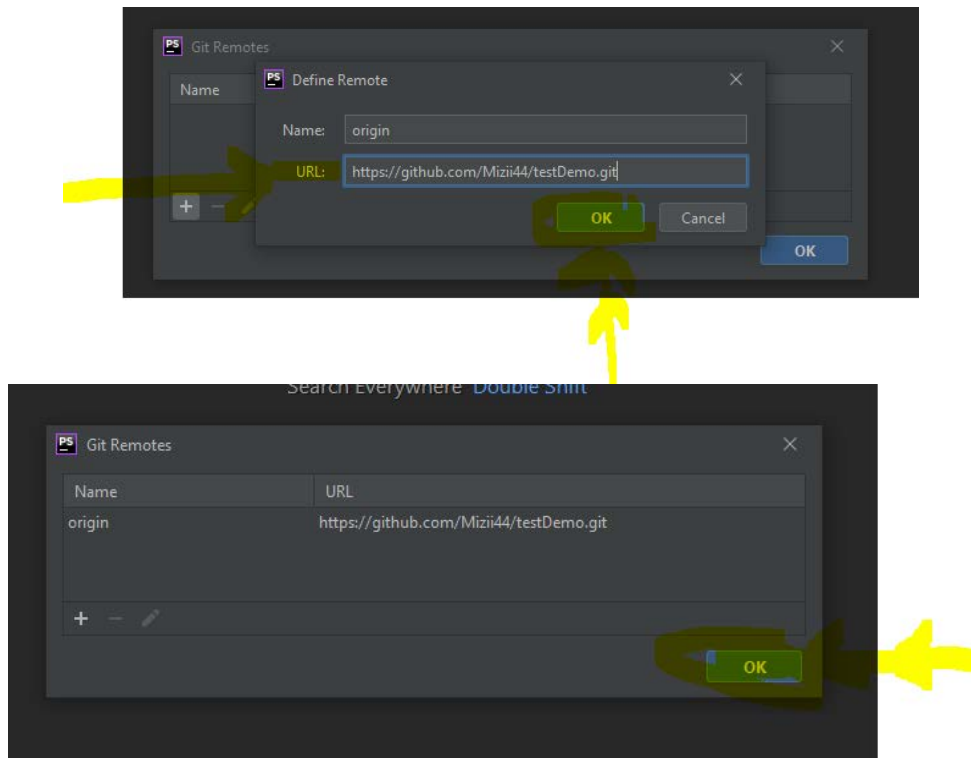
PS Git Remotes

Name

PS Define Remote

Name: origin

URL: https://github.com/Mizii44/testDemo.git

OK Cancel

OK

Search Everywhere Double Shift

PS Git Remotes

| Name | URL |
|---|---|
| origin | https://github.com/Mizii44/testDemo.git |

OK